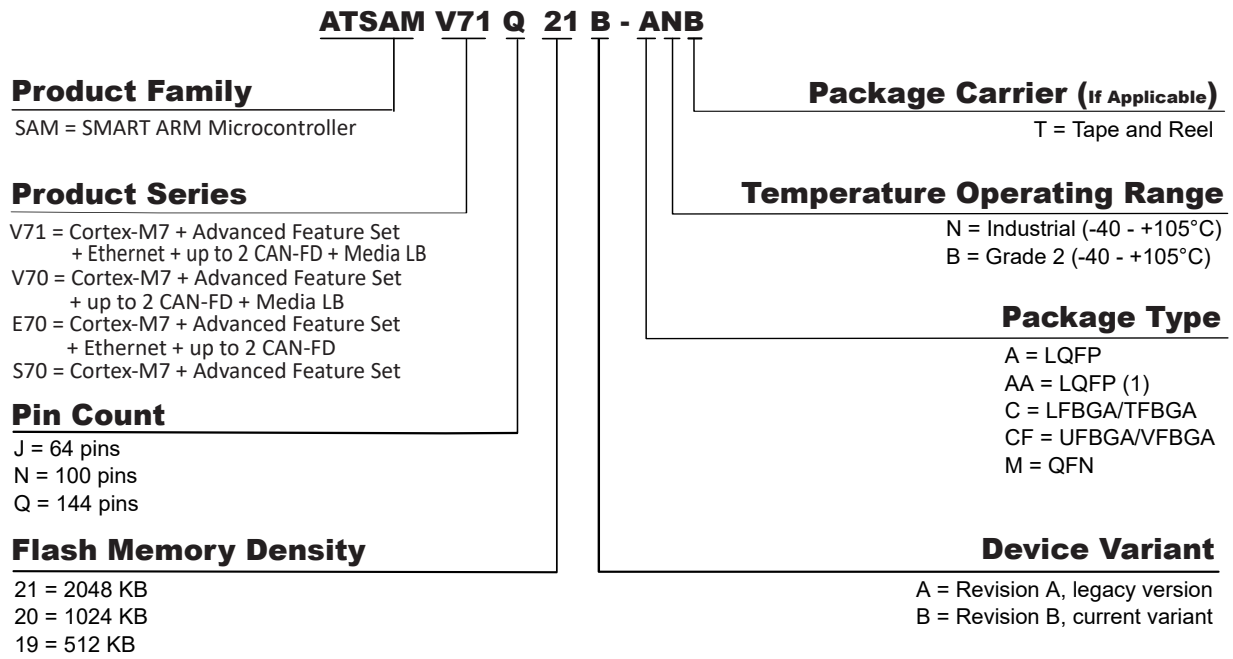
ATSAM V71 Q 21 B - ANB

Product Family
SAM = SMART ARM Microcontroller

Product Series
V71 = Cortex-M7 + Advanced Feature Set + Ethernet + up to 2 CAN-FD + Media LB
V70 = Cortex-M7 + Advanced Feature Set + up to 2 CAN-FD + Media LB
E70 = Cortex-M7 + Advanced Feature Set + Ethernet + up to 2 CAN-FD
S70 = Cortex-M7 + Advanced Feature Set

Pin Count
J = 64 pins
N = 100 pins
Q = 144 pins

Flash Memory Density
21 = 2048 KB
20 = 1024 KB
19 = 512 KB

Package Carrier (If Applicable)
T = Tape and Reel

Temperature Operating Range
N = Industrial (-40 - +105°C)
B = Grade 2 (-40 - +105°C)

Package Type
A = LQFP
AA = LQFP (1)
C = LFBGA/TFBGA
CF = UFBGA/VFBGA
M = QFN

Device Variant
A = Revision A, legacy version
B = Revision B, current variant